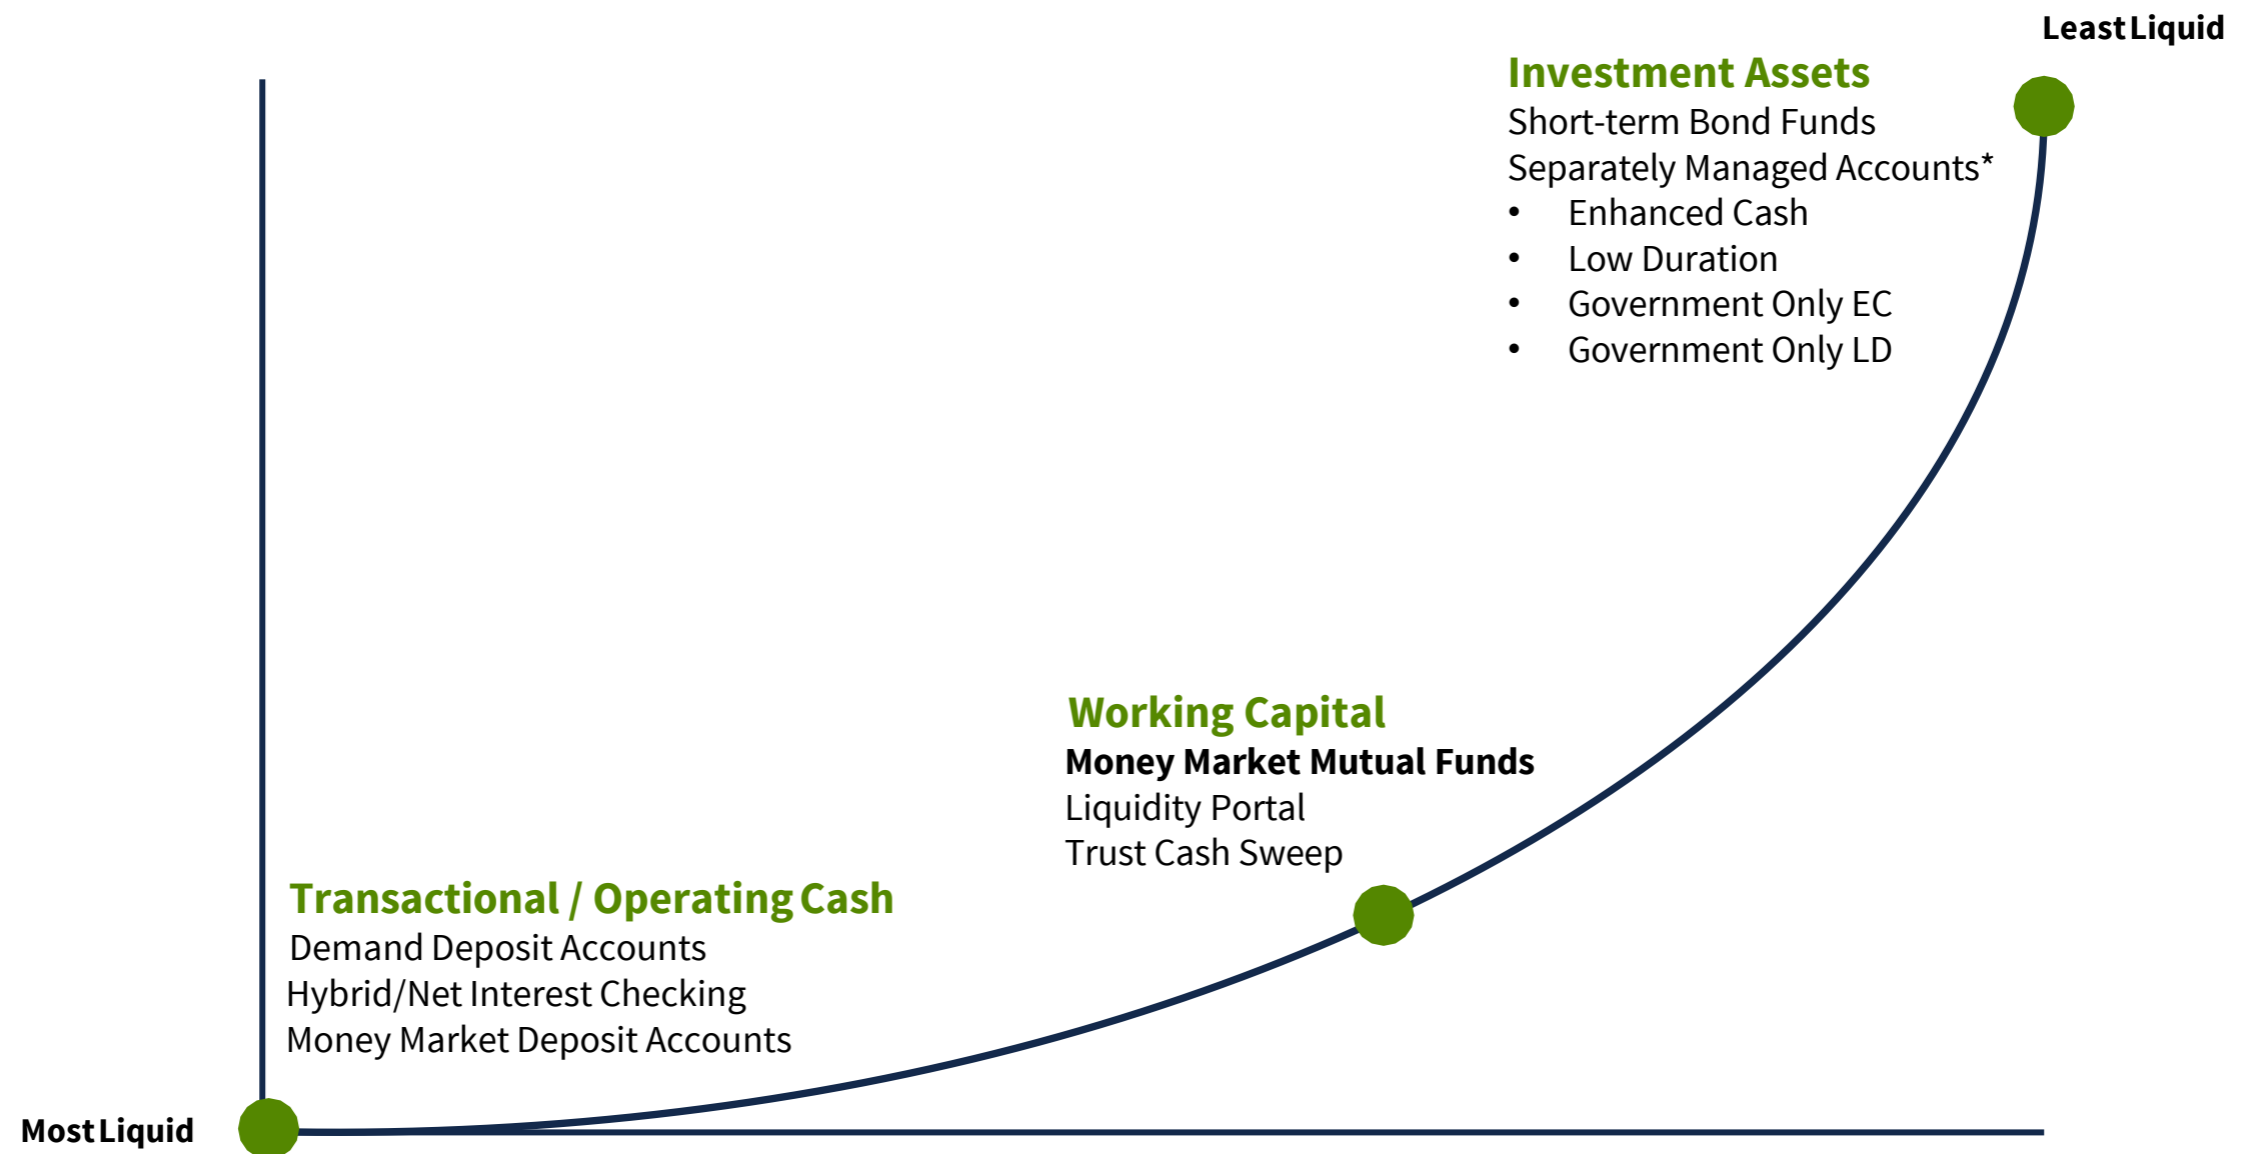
Least Liquid

Investment Assets
Short-term Bond Funds
Separately Managed Accounts*
- Enhanced Cash
- Low Duration
- Government Only EC
- Government Only LD

Working Capital
Money Market Mutual Funds
Liquidity Portal
Trust Cash Sweep

Transactional / Operating Cash
Demand Deposit Accounts
Hybrid/Net Interest Checking
Money Market Deposit Accounts

Most Liquid